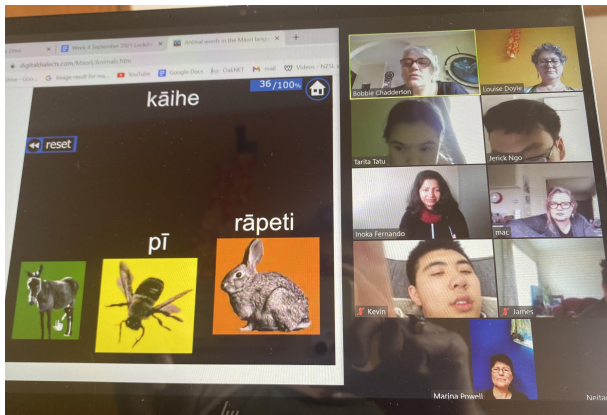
Week 8 September 2021 Lockd
Animal words in the Maori langu
digitaldialects.com/Maori/Animals.htm
Image result for ma
YouTube
Google Docs
OakNET
mail
Videos - NZ
kāihe
36/100%
reset
pī
rāpeti
Bobbie Chadderton
Louise Doyle
Tarita Tatu
Jerick Ngo
Inoka Fernando
mac
Kevin
James
Marina Powell
Neita